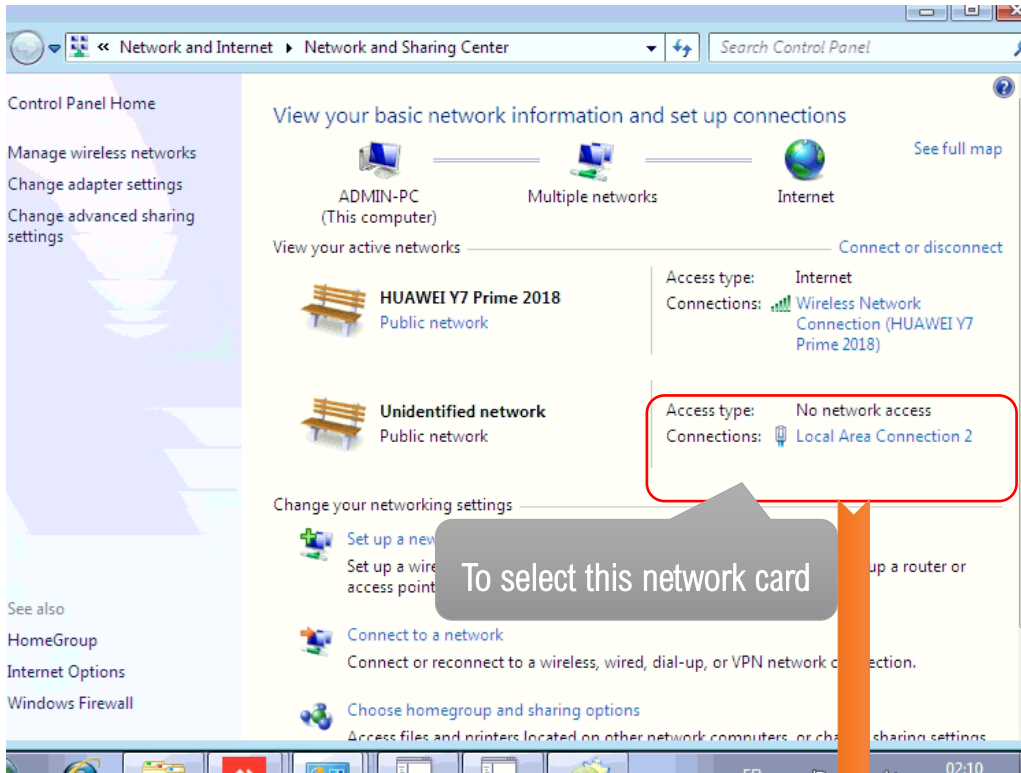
« Network and Internet ▸ Network and Sharing Center

Search Control Panel

Control Panel Home

Manage wireless networks

Change adapter settings

Change advanced sharing settings

View your basic network information and set up connections

See full map

ADMIN-PC (This computer)

Multiple networks

Internet

View your active networks

Connect or disconnect

HUAWEI Y7 Prime 2018

Public network

Access type: Internet

Connections: Wireless Network Connection (HUAWEI Y7 Prime 2018)

Unidentified network

Public network

Access type: No network access

Connections: Local Area Connection 2

Change your networking settings

Set up a new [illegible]

Set up a wire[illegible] up a router or access point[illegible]

To select this network card

See also

HomeGroup

Internet Options

Windows Firewall

Connect to a network

Connect or reconnect to a wireless, wired, dial-up, or VPN network c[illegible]ection.

Choose homegroup and sharing options

Access files and printers located on other network computers, or cha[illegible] sharing settings.

02:10